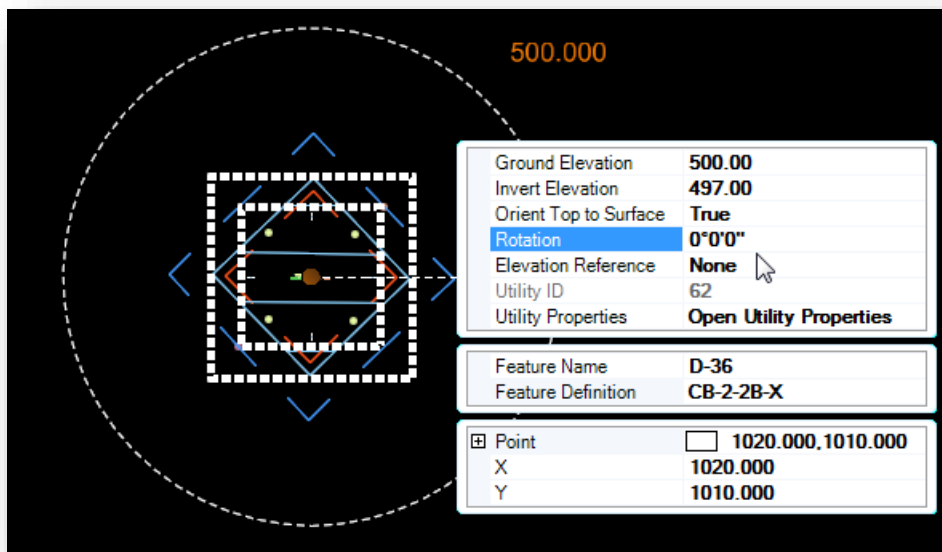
500.000

| | |
|---|---|
| Ground Elevation | 500.00 |
| Invert Elevation | 497.00 |
| Orient Top to Surface | True |
| Rotation | 0°0'0" |
| Elevation Reference | None |
| Utility ID | 62 |
| Utility Properties | Open Utility Properties |

| | |
|---|---|
| Feature Name | D-36 |
| Feature Definition | CB-2-2B-X |

| | |
|---|---|
| ⊞ Point | 1020.000,1010.000 |
| X | 1020.000 |
| Y | 1010.000 |